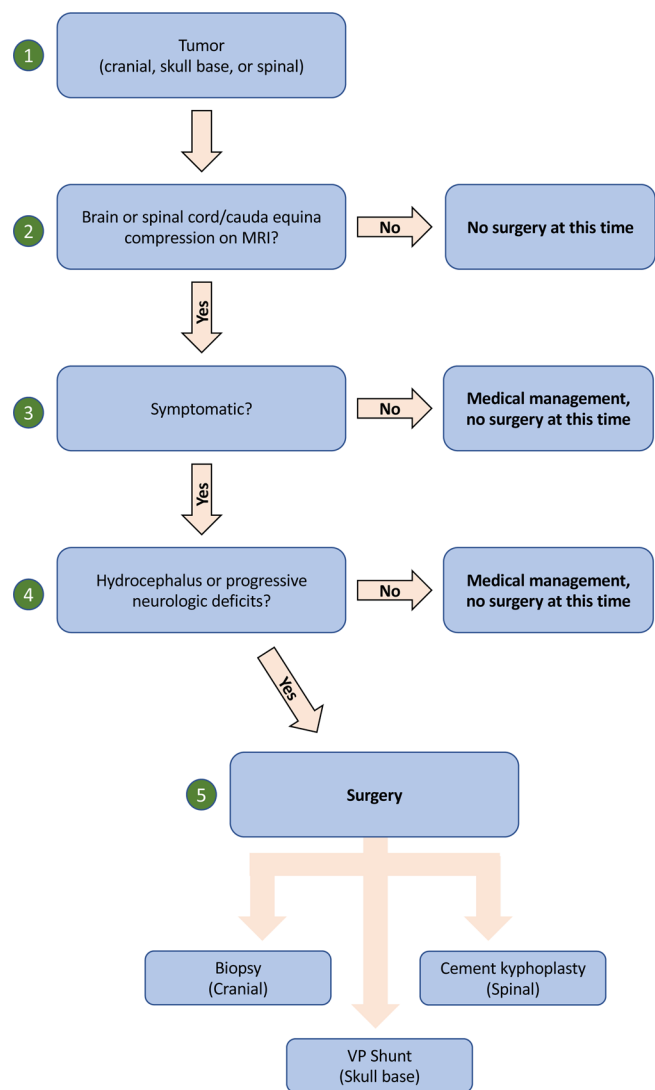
1
Tumor
(cranial, skull base, or spinal)

2
Brain or spinal cord/cauda equina compression on MRI?

No

No surgery at this time

Yes

3
Symptomatic?

No

Medical management, no surgery at this time

Yes

4
Hydrocephalus or progressive neurologic deficits?

No

Medical management, no surgery at this time

Yes

5
Surgery

Biopsy
(Cranial)

Cement kyphoplasty
(Spinal)

VP Shunt
(Skull base)